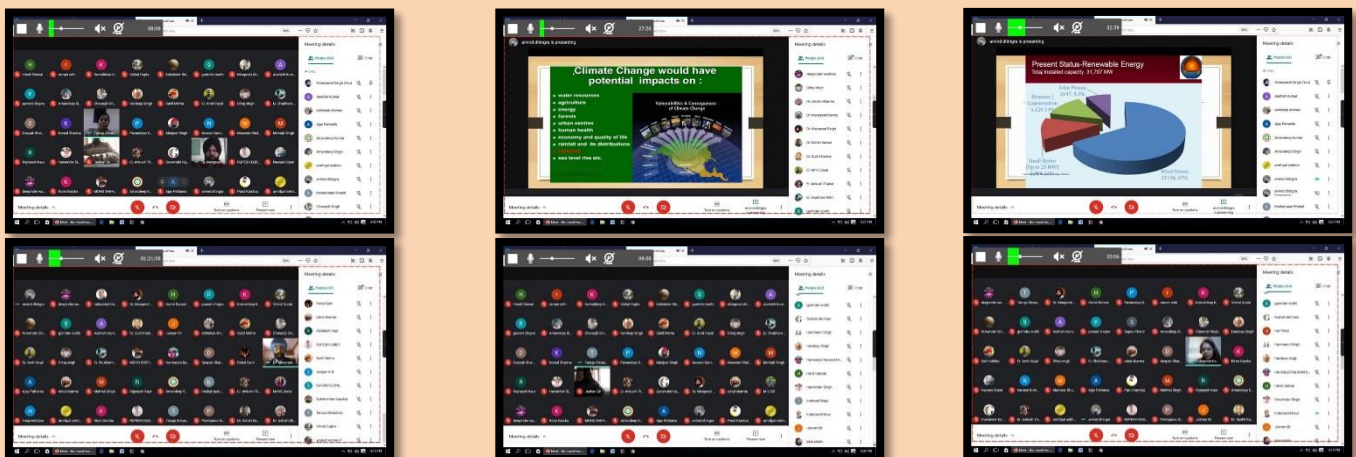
Meeting details
People
Chat
Meeting details

Climate Change would have potential impacts on :
water resources
agriculture
energy
forests
urban centres
human health
economy and quality of life
rainfall and its distributions
sea level rise etc.
Vulnerabilities & Consequences of Climate Change

Present Status-Renewable Energy
Total Installed capacity 31,707 MW
Solar Power
Biomass / Cogeneration
Small Hydro
Wind Power

Meeting details
Meeting details
Meeting details